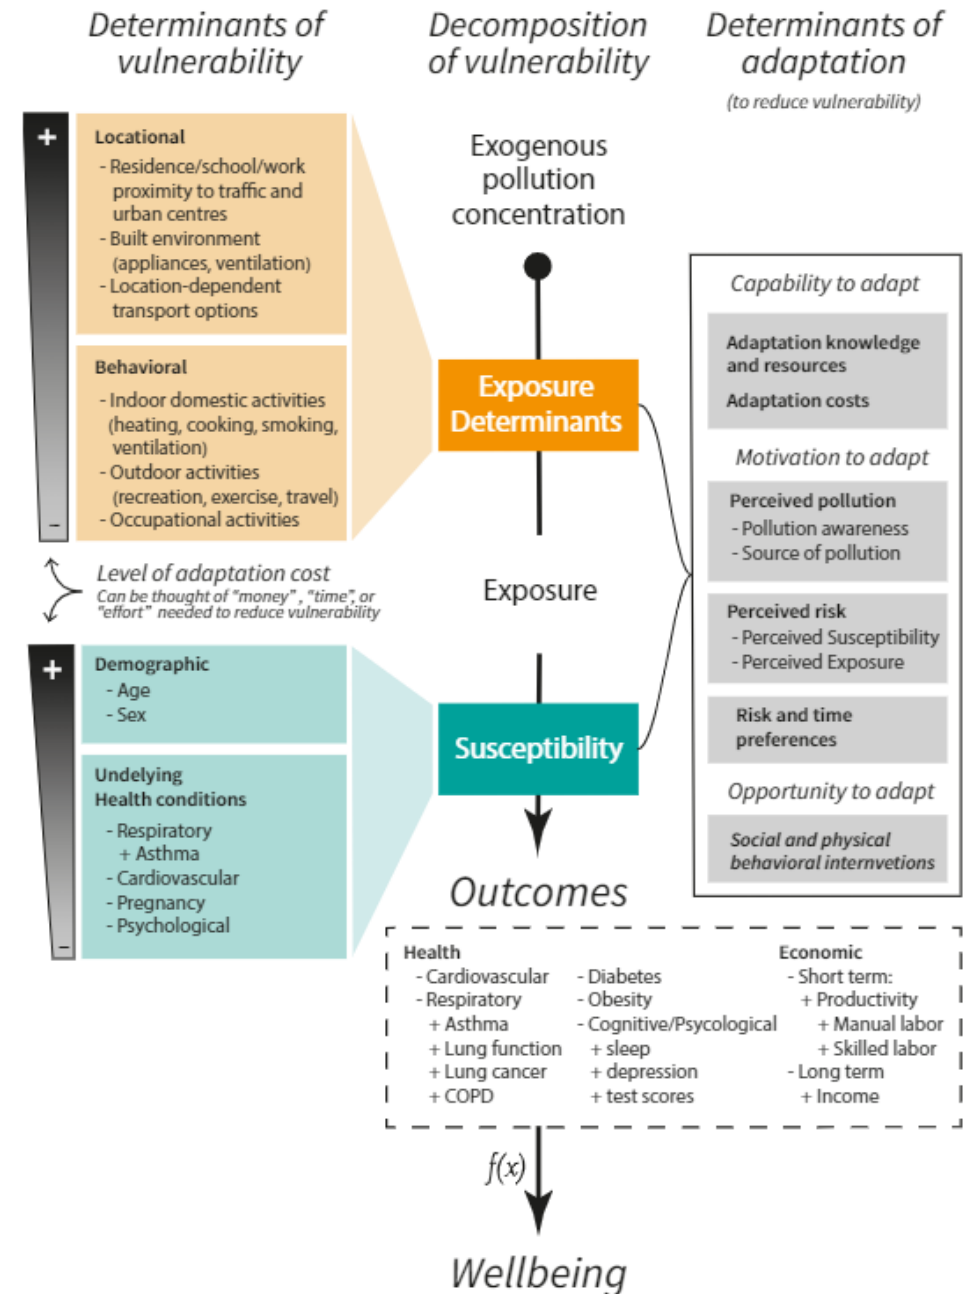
Determinants of vulnerability

Decomposition of vulnerability

Determinants of adaptation
(to reduce vulnerability)

+
Locational
- Residence/school/work proximity to traffic and urban centres
- Built environment (appliances, ventilation)
- Location-dependent transport options

Behavioral
- Indoor domestic activities (heating, cooking, smoking, ventilation)
- Outdoor activities (recreation, exercise, travel)
- Occupational activities
–

Level of adaptation cost
Can be thought of "money", "time", or "effort" needed to reduce vulnerability

+
Demographic
- Age
- Sex

Undelying Health conditions
- Respiratory
+ Asthma
- Cardiovascular
- Pregnancy
- Psychological
–

Exogenous pollution concentration

Exposure Determinants

Exposure

Susceptibility

Outcomes

Capability to adapt
Adaptation knowledge and resources
Adaptation costs

Motivation to adapt
Perceived pollution
- Pollution awareness
- Source of pollution

Perceived risk
- Perceived Susceptibility
- Perceived Exposure

Risk and time preferences

Opportunity to adapt
Social and physical behavioral internvetions

Health
- Cardiovascular
- Respiratory
+ Asthma
+ Lung function
+ Lung cancer
+ COPD

- Diabetes
- Obesity
- Cognitive/Psycological
+ sleep
+ depression
+ test scores

Economic
- Short term:
+ Productivity
+ Manual labor
+ Skilled labor
- Long term
+ Income

$f(x)$

Wellbeing